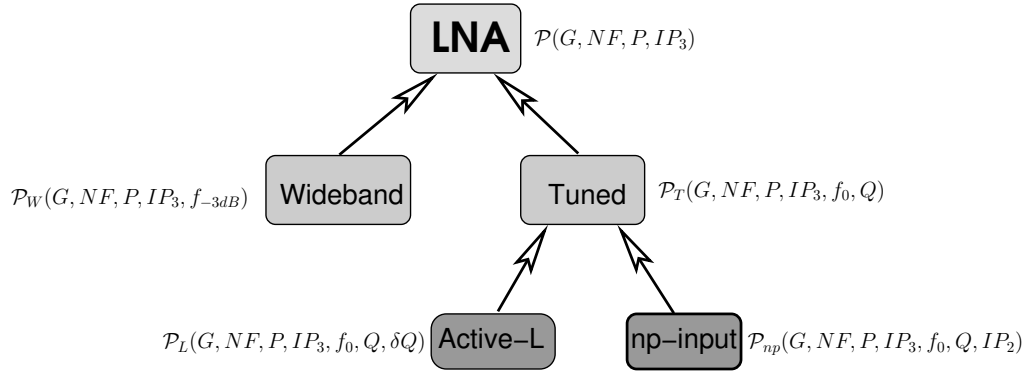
LNA $\mathcal{P}(G, NF, P, IP_3)$

$\mathcal{P}_W(G, NF, P, IP_3, f_{-3dB})$ Wideband

Tuned $\mathcal{P}_T(G, NF, P, IP_3, f_0, Q)$

$\mathcal{P}_L(G, NF, P, IP_3, f_0, Q, \delta Q)$ Active−L

np−input $\mathcal{P}_{np}(G, NF, P, IP_3, f_0, Q, IP_2)$